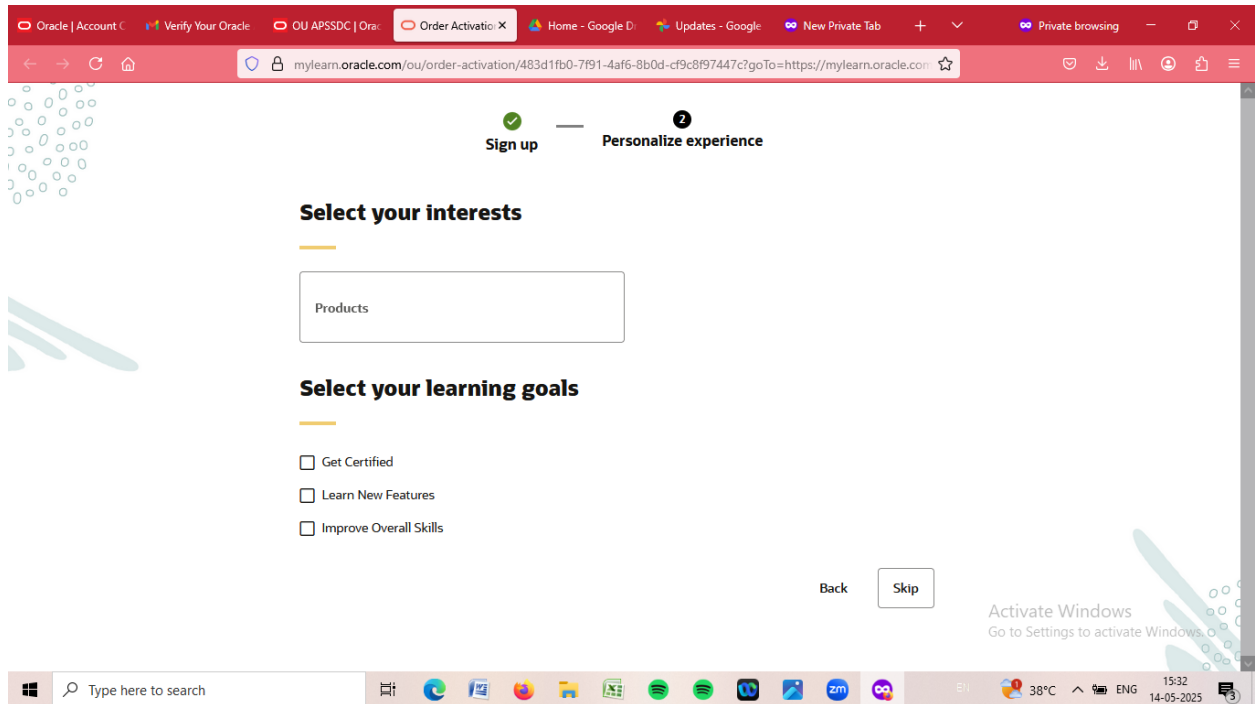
Oracle | Account C
Verify Your Oracle
OU APSSDC | Orac
Order Activatio
Home - Google D
Updates - Google
New Private Tab
Private browsing

mylearn.oracle.com/ou/order-activation/483d1fb0-7f91-4af6-8b0d-cf9c8f97447c?goTo=https://mylearn.oracle.com

Sign up
2
Personalize experience

Select your interests

Products

Select your learning goals

Get Certified
Learn New Features
Improve Overall Skills

Back
Skip

Activate Windows
Go to Settings to activate Windows.

Type here to search
38°C
ENG
15:32
14-05-2025
3